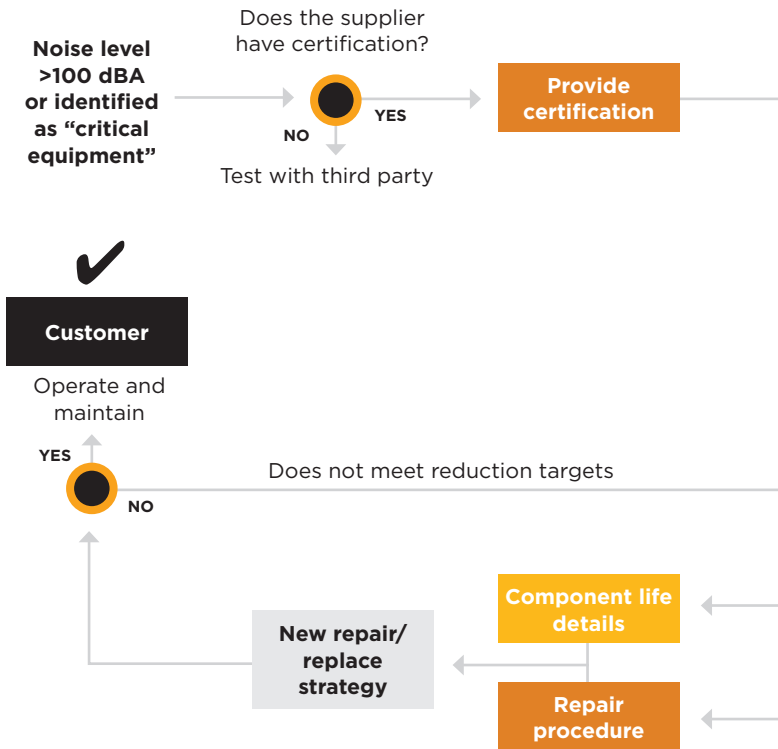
Noise level >100 dBA or identified as “critical equipment”

Does the supplier have certification?

YES

NO

Provide certification

Test with third party

✔

Customer

Operate and maintain

YES

NO

Does not meet reduction targets

Component life details

New repair/ replace strategy

Repair procedure